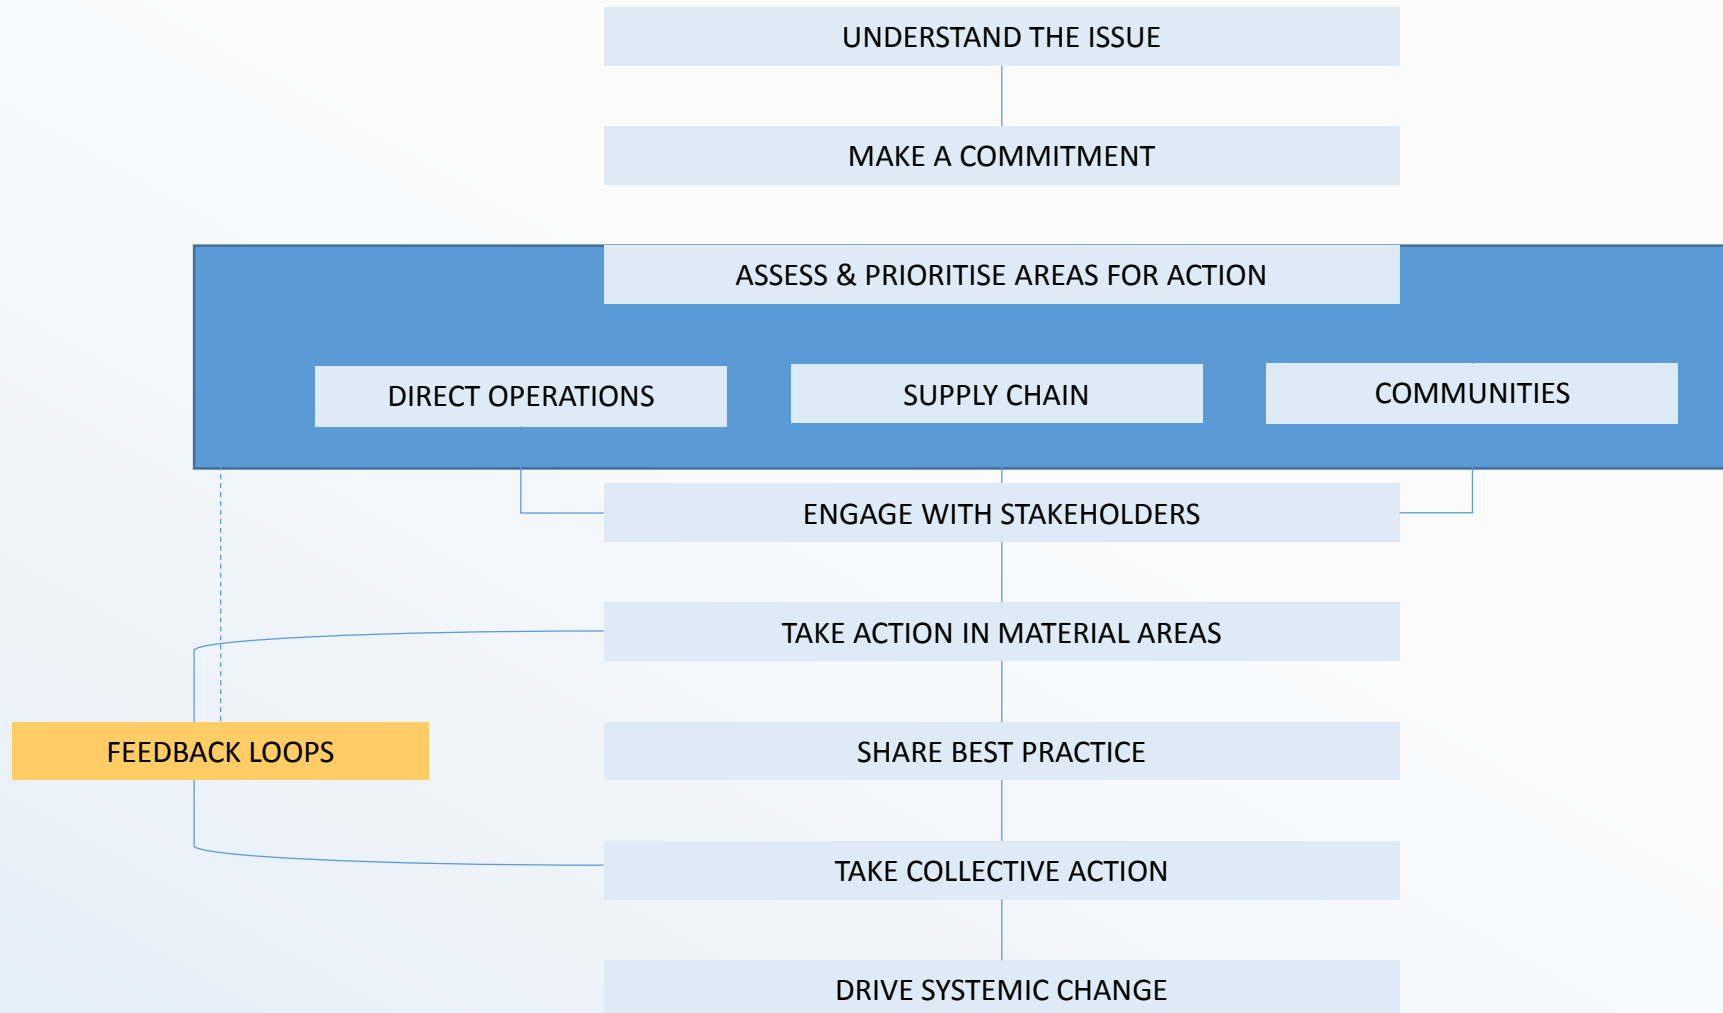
UNDERSTAND THE ISSUE

MAKE A COMMITMENT

ASSESS & PRIORITISE AREAS FOR ACTION

DIRECT OPERATIONS

SUPPLY CHAIN

COMMUNITIES

ENGAGE WITH STAKEHOLDERS

TAKE ACTION IN MATERIAL AREAS

FEEDBACK LOOPS

SHARE BEST PRACTICE

TAKE COLLECTIVE ACTION

DRIVE SYSTEMIC CHANGE